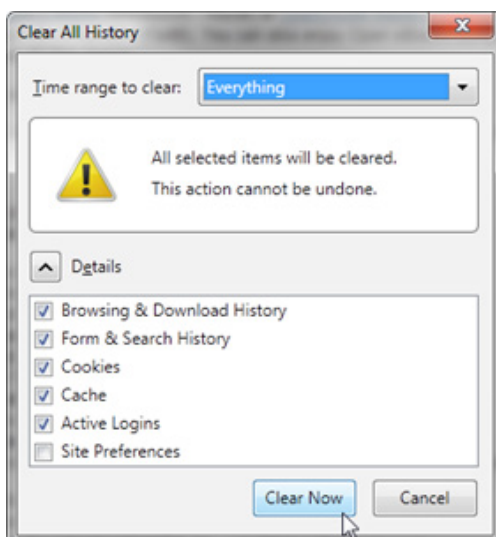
Clear All History

Time range to clear: Everything

All selected items will be cleared.
This action cannot be undone.

Details

Browsing & Download History
Form & Search History
Cookies
Cache
Active Logins
Site Preferences

Clear Now
Cancel